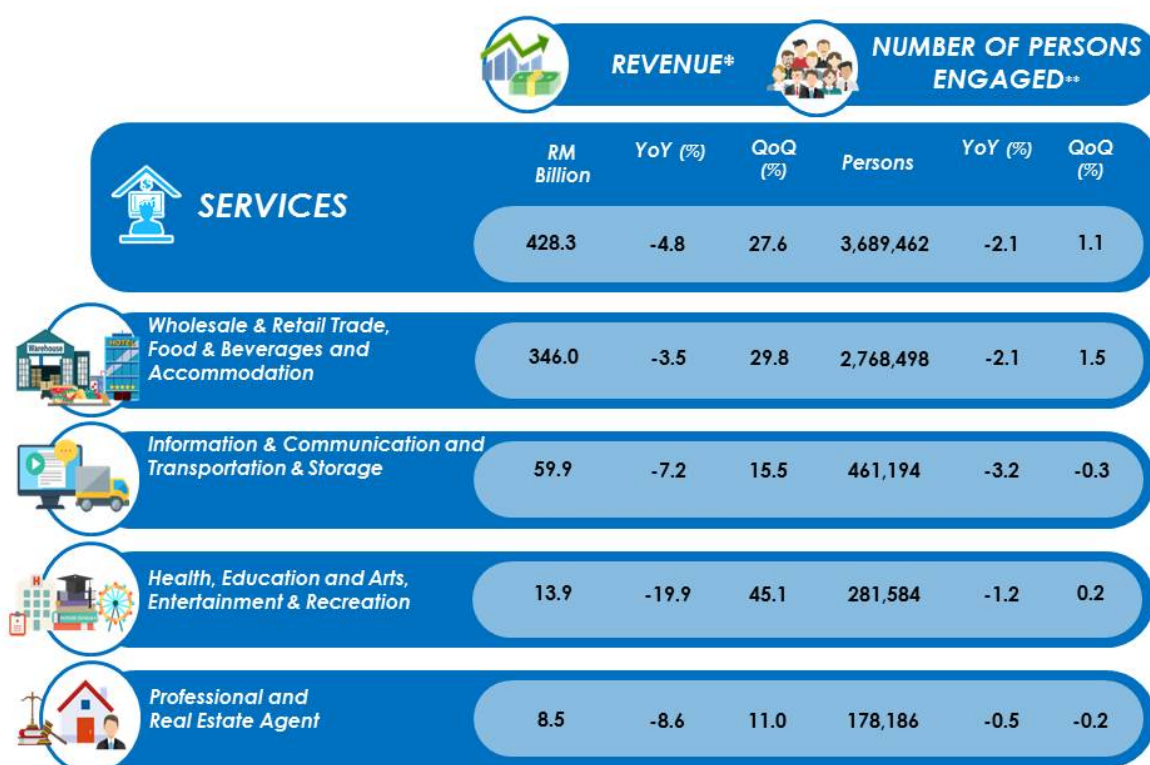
REVENUE*

NUMBER OF PERSONS ENGAGED**

| | RM Billion | YoY (%) | QoQ (%) | Persons | YoY (%) | QoQ (%) |
|---|---|---|---|---|---|---|
| SERVICES | 428.3 | -4.8 | 27.6 | 3,689,462 | -2.1 | 1.1 |
| Wholesale & Retail Trade, Food & Beverages and Accommodation | 346.0 | -3.5 | 29.8 | 2,768,498 | -2.1 | 1.5 |
| Information & Communication and Transportation & Storage | 59.9 | -7.2 | 15.5 | 461,194 | -3.2 | -0.3 |
| Health, Education and Arts, Entertainment & Recreation | 13.9 | -19.9 | 45.1 | 281,584 | -1.2 | 0.2 |
| Professional and Real Estate Agent | 8.5 | -8.6 | 11.0 | 178,186 | -0.5 | -0.2 |

Warehouse

HOTEL